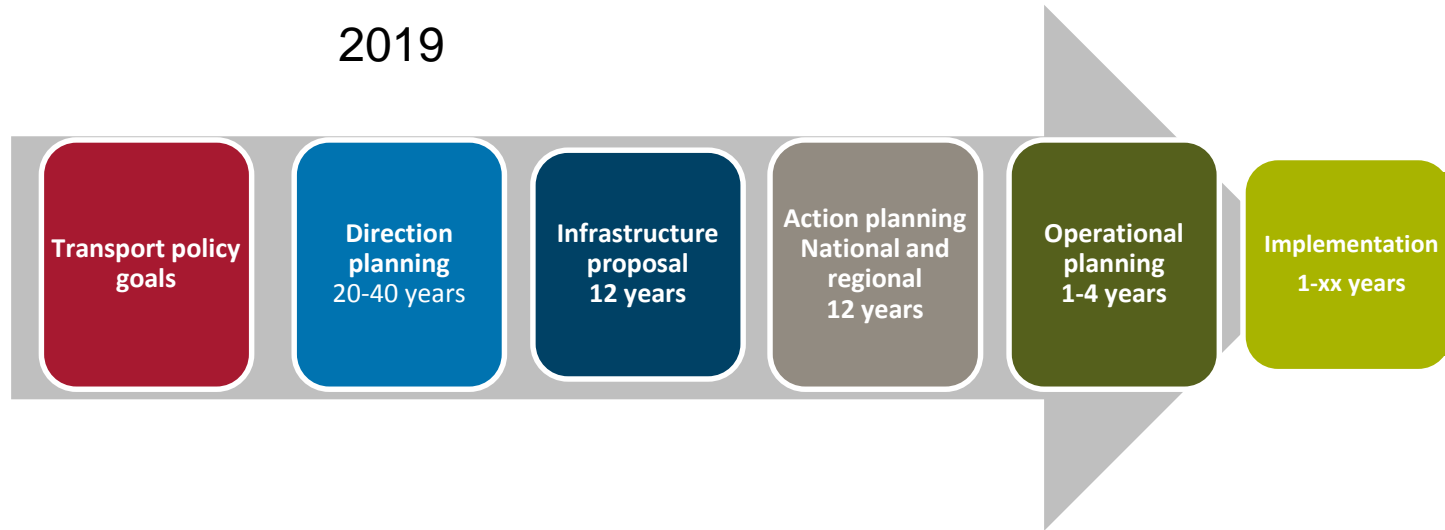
2019

Transport policy goals

Direction planning
20-40 years

Infrastructure proposal
12 years

Action planning
National and regional
12 years

Operational planning
1-4 years

Implementation
1-xx years